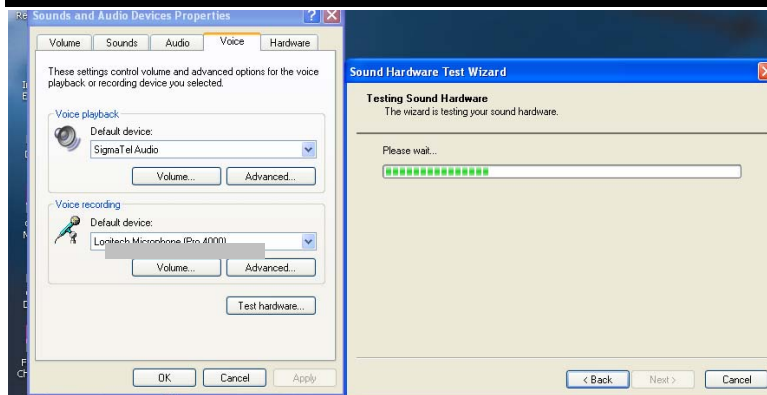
Sounds and Audio Devices Properties

Volume | Sounds | Audio | Voice | Hardware

These settings control volume and advanced options for the voice playback or recording device you selected.

Voice playback
Default device:
SigmaTel Audio
Volume... Advanced...

Voice recording
Default device:
Logitech Microphone (Pro 4000)
Volume... Advanced...

Test hardware...

OK Cancel Apply

Sound Hardware Test Wizard

Testing Sound Hardware
The wizard is testing your sound hardware.

Please wait...

< Back Next > Cancel